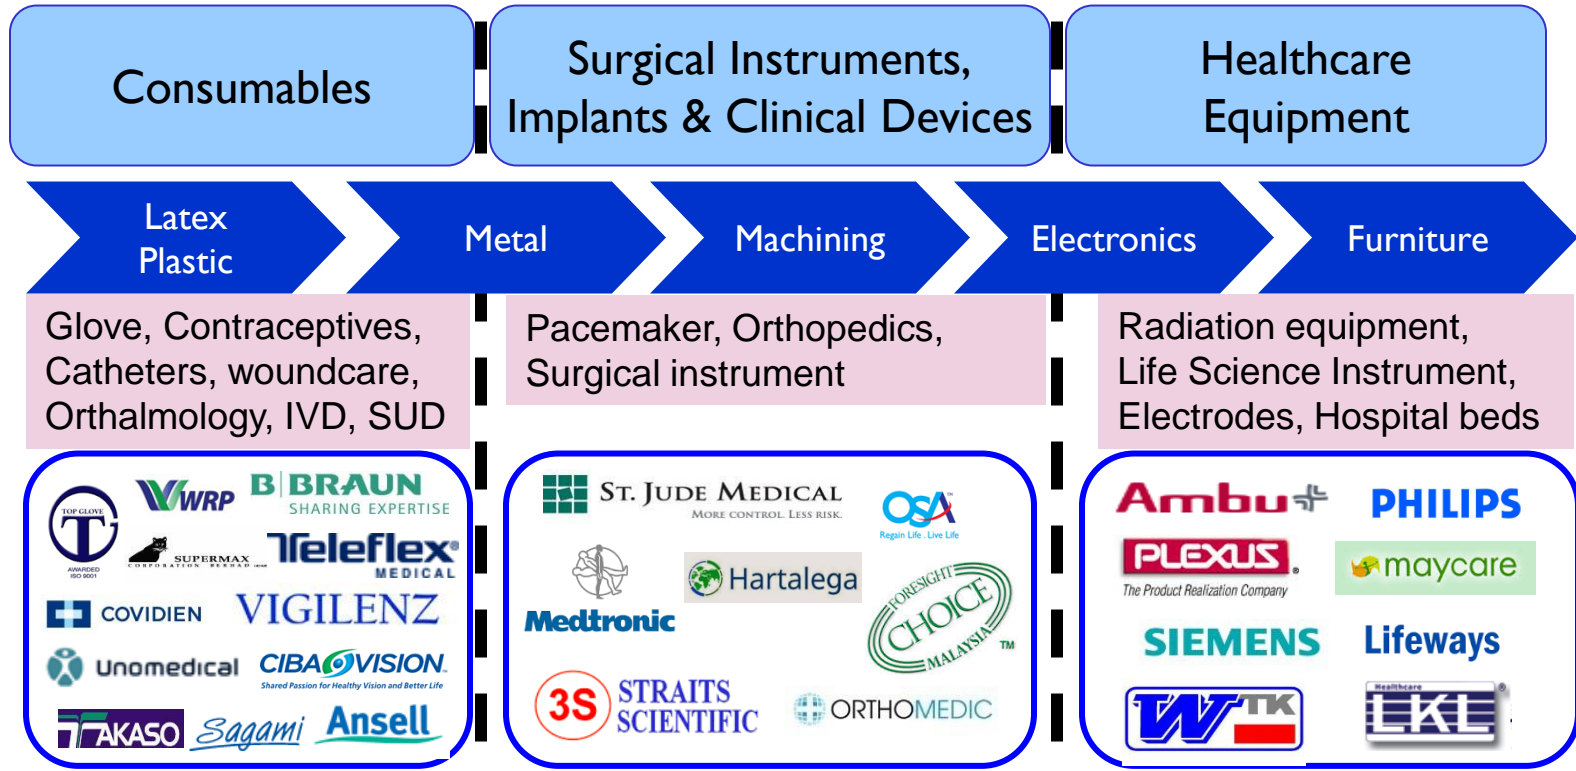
Consumables

Surgical Instruments, Implants & Clinical Devices

Healthcare Equipment

Latex Plastic

Metal

Machining

Electronics

Furniture

Glove, Contraceptives, Catheters, woundcare, Orthalmology, IVD, SUD

Pacemaker, Orthopedics, Surgical instrument

Radiation equipment, Life Science Instrument, Electrodes, Hospital beds

TOP GLOVE
AWARDED ISO 9001
WRP
B|BRAUN
SHARING EXPERTISE
SUPERMAX CORPORATION BERHAD
Teleflex
MEDICAL
COVIDIEN
VIGILENZ
Unomedical
CIBA VISION
Shared Passion for Healthy Vision and Better Life
TAKASO
Sagami
Ansell

ST. JUDE MEDICAL
MORE CONTROL. LESS RISK.
OSA
Regain Life . Live Life
Medtronic
Hartalega
FORESIGHT CHOICE MALAYSIA TM
3S STRAITS SCIENTIFIC
ORTHOMEDIC

Ambu
PHILIPS
PLEXUS
The Product Realization Company
maycare
SIEMENS
Lifeways
WTK
Healthcare LKL